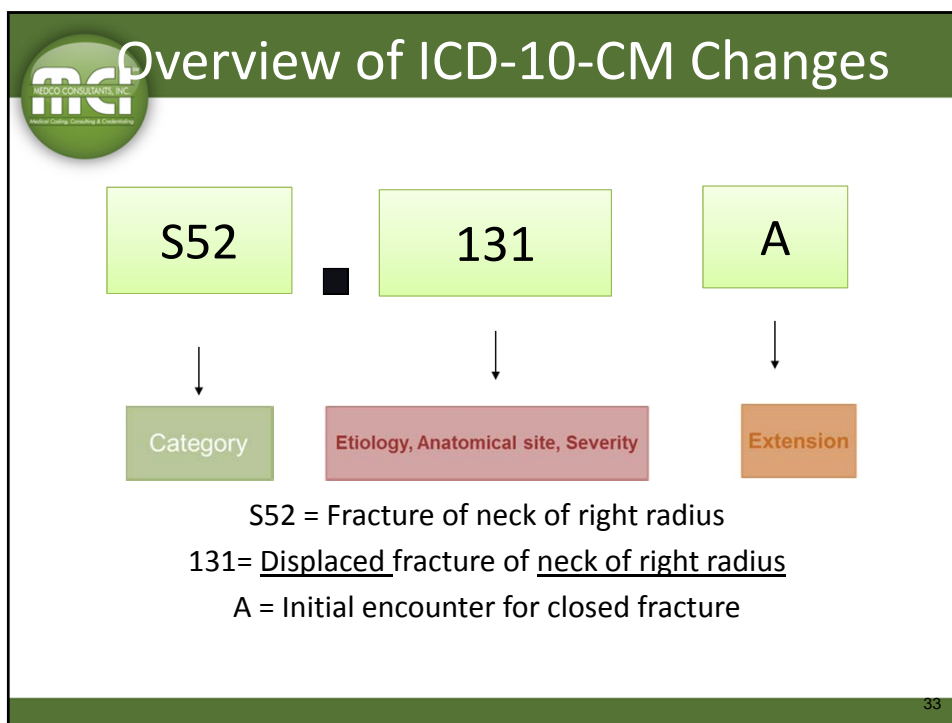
mci
MEDCO CONSULTANTS, INC.
Medical Coding, Consulting & Credentialing

Overview of ICD-10-CM Changes

S52

131

A

Category

Etiology, Anatomical site, Severity

Extension

S52 = Fracture of neck of right radius

131= Displaced fracture of neck of right radius

A = Initial encounter for closed fracture

33